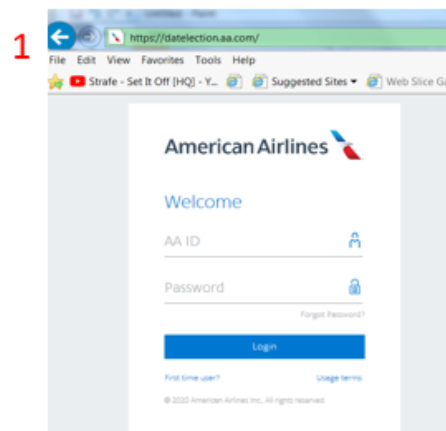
1

https://datelection.aa.com/

File Edit View Favorites Tools Help

Strafe - Set It Off [HQ] - Y... Suggested Sites ▾ Web Slice G

American Airlines

Welcome

AA ID

Password

Forgot Password?

Login

First time user?

Usage terms

© 2020 American Airlines Inc. All rights reserved.